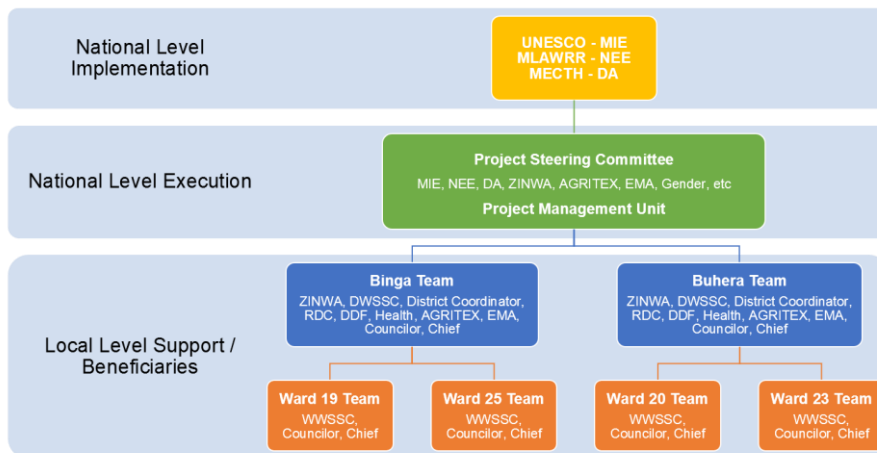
National Level Implementation

UNESCO - MIE
MLAWRR - NEE
MECTH - DA

National Level Execution

Project Steering Committee
MIE, NEE, DA, ZINWA, AGRITEX, EMA, Gender, etc
Project Management Unit

Local Level Support / Beneficiaries

Binga Team
ZINWA, DWSSC, District Coordinator, RDC, DDF, Health, AGRITEX, EMA, Councilor, Chief

Buhera Team
ZINWA, DWSSC, District Coordinator, RDC, DDF, Health, AGRITEX, EMA, Councilor, Chief

Ward 19 Team
WWSSC, Councilor, Chief

Ward 25 Team
WWSSC, Councilor, Chief

Ward 20 Team
WWSSC, Councilor, Chief

Ward 23 Team
WWSSC, Councilor, Chief